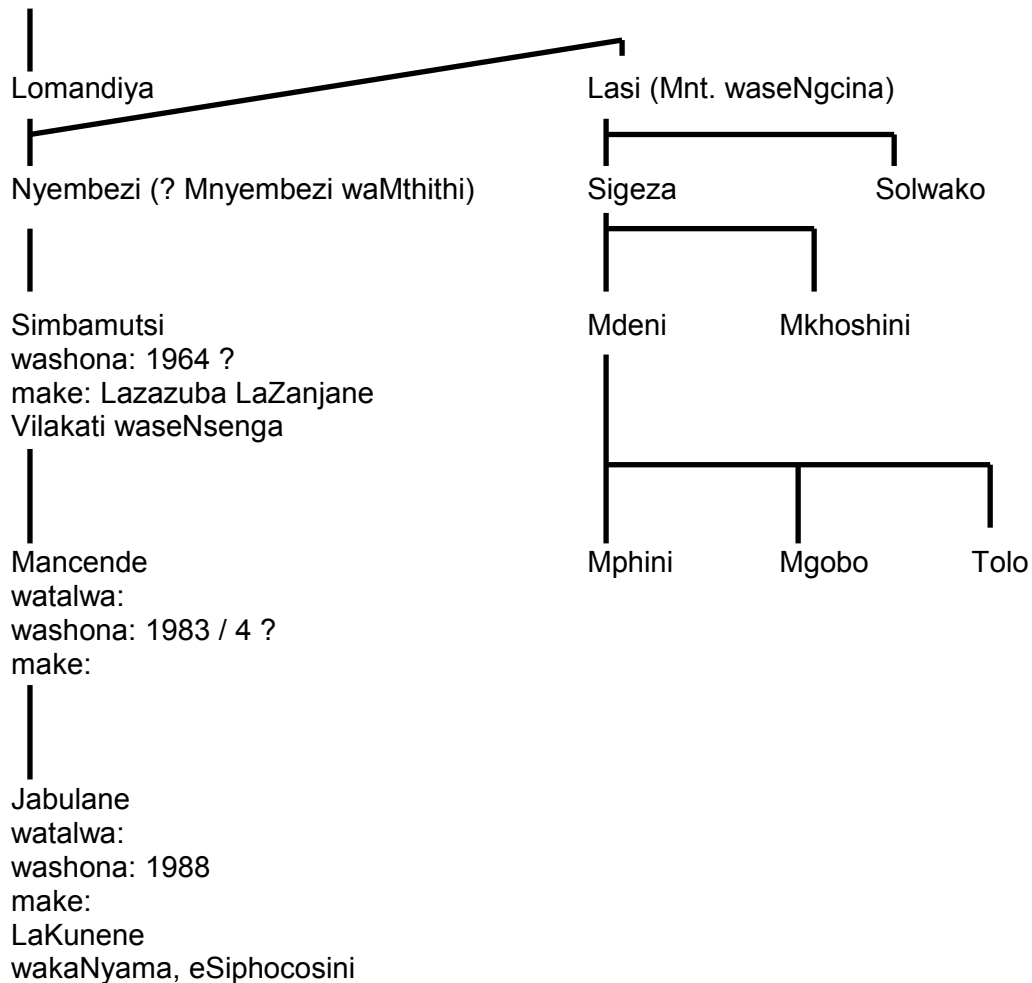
Lomandiya

Lasi (Mnt. waseNgcina)

Nyembezi (? Mnyembezi waMthithi)

Sigeza

Solwako

Simbamutsi
washona: 1964 ?
make: Lazazuba LaZanjane Vilakati waseNsenga

Mdeni

Mkhoshini

Mancende
watalwa:
washona: 1983 / 4 ?
make:

Mphini

Mgobo

Tolo

Jabulane
watalwa:
washona: 1988
make:
LaKunene
wakaNyama, eSiphocosini